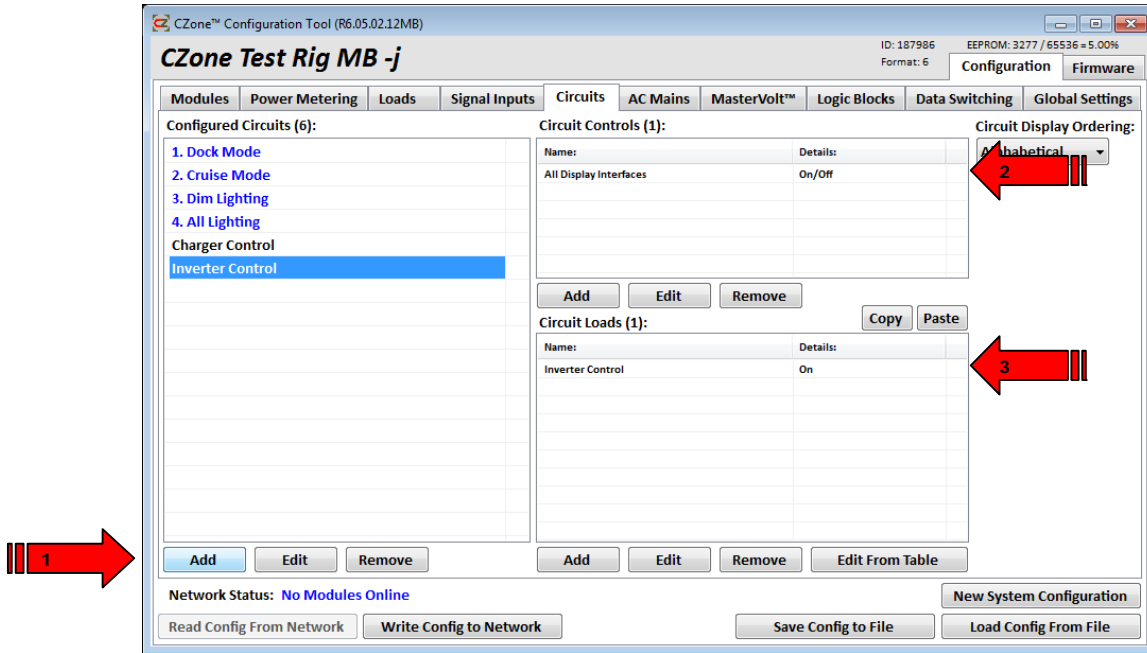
CZone™ Configuration Tool (R6.05.02.12MB)

CZone Test Rig MB -j

ID: 187986 EEPROM: 3277 / 65536 = 5.00%
Format: 6

Configuration Firmware

Modules Power Metering Loads Signal Inputs Circuits AC Mains MasterVolt™ Logic Blocks Data Switching Global Settings

Configured Circuits (6):

1. Dock Mode
2. Cruise Mode
3. Dim Lighting
4. All Lighting
Charger Control
Inverter Control

Circuit Controls (1):

| Name: | Details: |
|---|---|
| All Display Interfaces | On/Off |

Circuit Display Ordering:
A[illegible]habetical

2

Add Edit Remove

Circuit Loads (1):

Copy Paste

| Name: | Details: |
|---|---|
| Inverter Control | On |

3

1

Add Edit Remove

Add Edit Remove Edit From Table

Network Status: No Modules Online

New System Configuration

Read Config From Network Write Config to Network Save Config to File Load Config From File